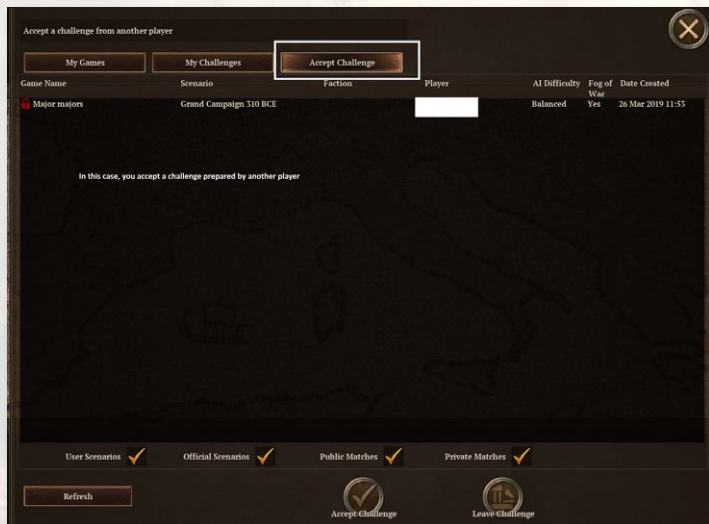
Accept a challenge from another player

My Games

My Challenges

Accept Challenge

| Game Name | Scenario | Faction | Player | AI Difficulty | Fog of War | Date Created |
|---|---|---|---|---|---|---|
| Major majors | Grand Campaign 310 BCE | | | Balanced | Yes | 26 Mar 2019 11:53 |

In this case, you accept a challenge prepared by another player

User Scenarios

Official Scenarios

Public Matches

Private Matches

Refresh

Accept Challenge

Leave Challenge